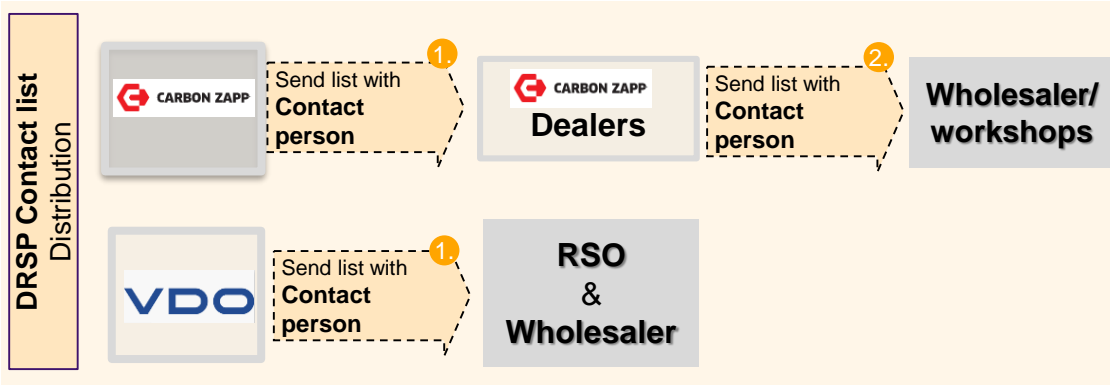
DRSP Contact list
Distribution

CARBON ZAPP

1.

Send list with **Contact person**

CARBON ZAPP
Dealers

2.

Send list with **Contact person**

Wholesaler/ workshops

VDO

1.

Send list with **Contact person**

RSO
&
Wholesaler